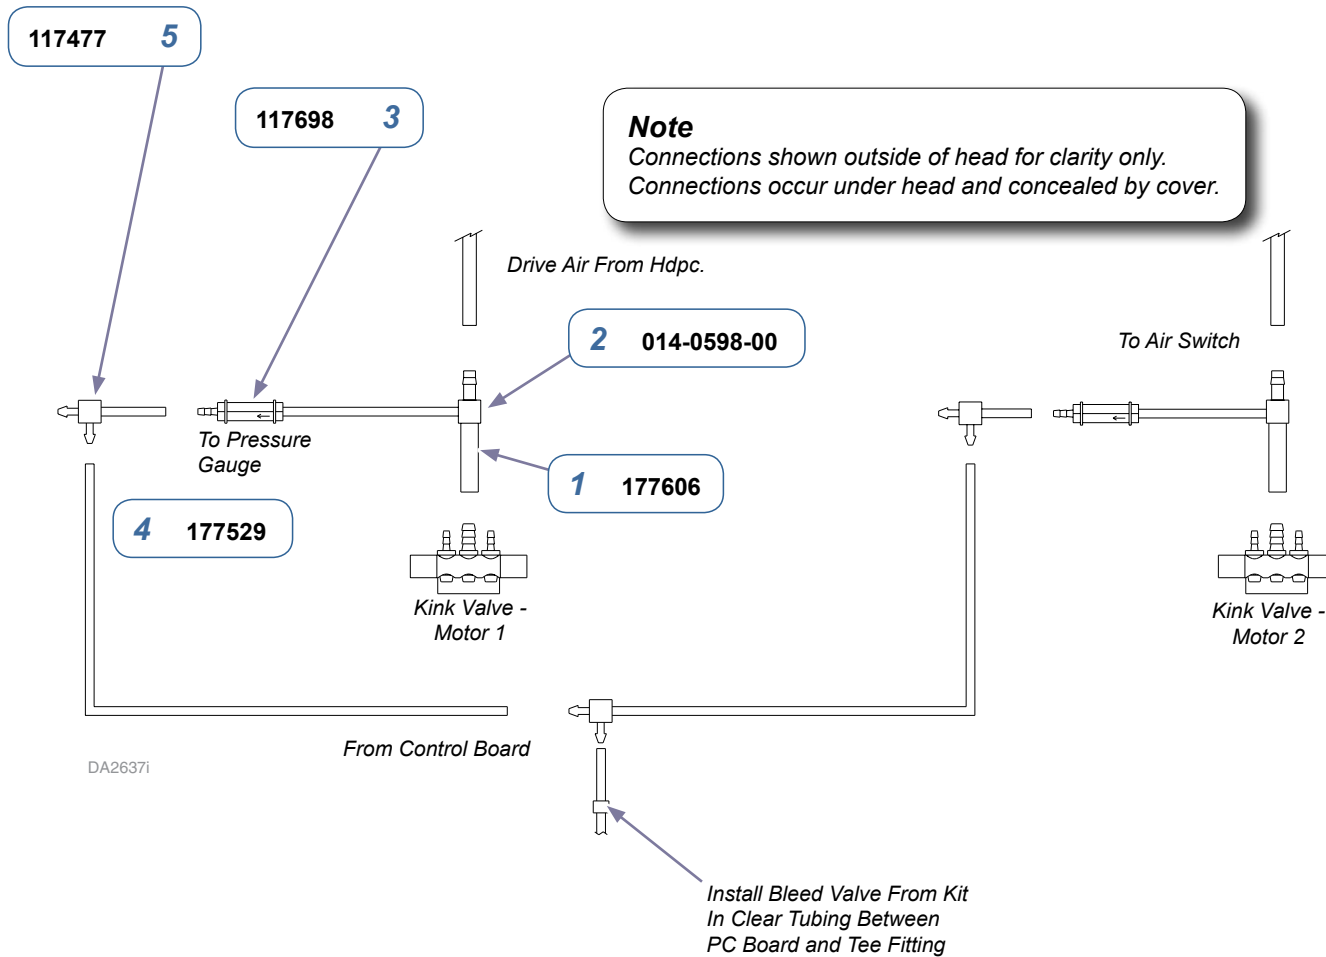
117477 5

117698 3

Note
Connections shown outside of head for clarity only.
Connections occur under head and concealed by cover.

Drive Air From Hdpc.

2 014-0598-00

To Air Switch

To Pressure Gauge

1 177606

4 177529

Kink Valve - Motor 1

Kink Valve - Motor 2

From Control Board

DA2637i

Install Bleed Valve From Kit In Clear Tubing Between PC Board and Tee Fitting